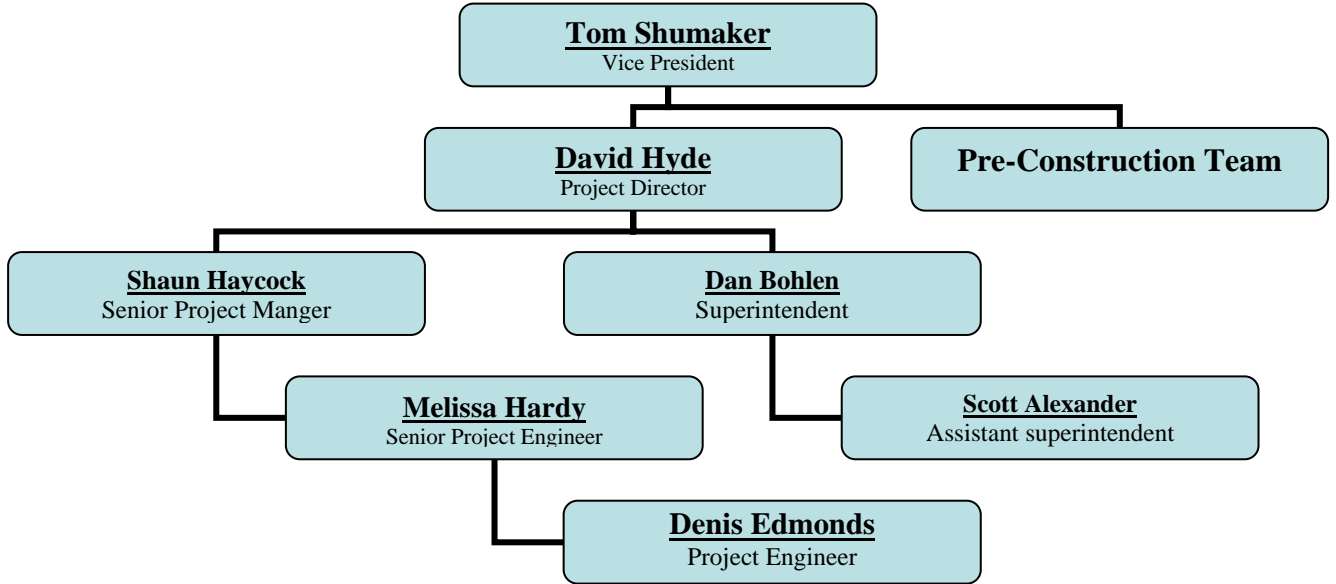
Tom Shumaker
Vice President

David Hyde
Project Director

Pre-Construction Team

Shaun Haycock
Senior Project Manger

Dan Bohlen
Superintendent

Melissa Hardy
Senior Project Engineer

Scott Alexander
Assistant superintendent

Denis Edmonds
Project Engineer